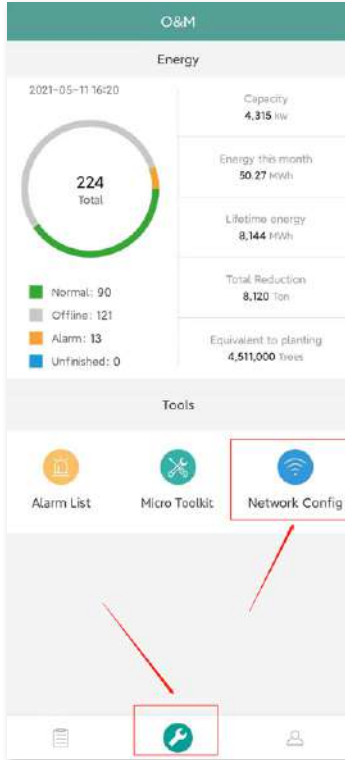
O&M

Energy

2021-05-11 16:20

224
Total

Normal: 90
Offline: 121
Alarm: 13
Unfinished: 0

Capacity
4,315 kW

Energy this month
50.27 MWh

Lifetime energy
8,144 MWh

Total Reduction
8,120 Ton

Equivalent to planting
4,511,000 Trees

Tools

Alarm List

Micro Toolkit

Network Config